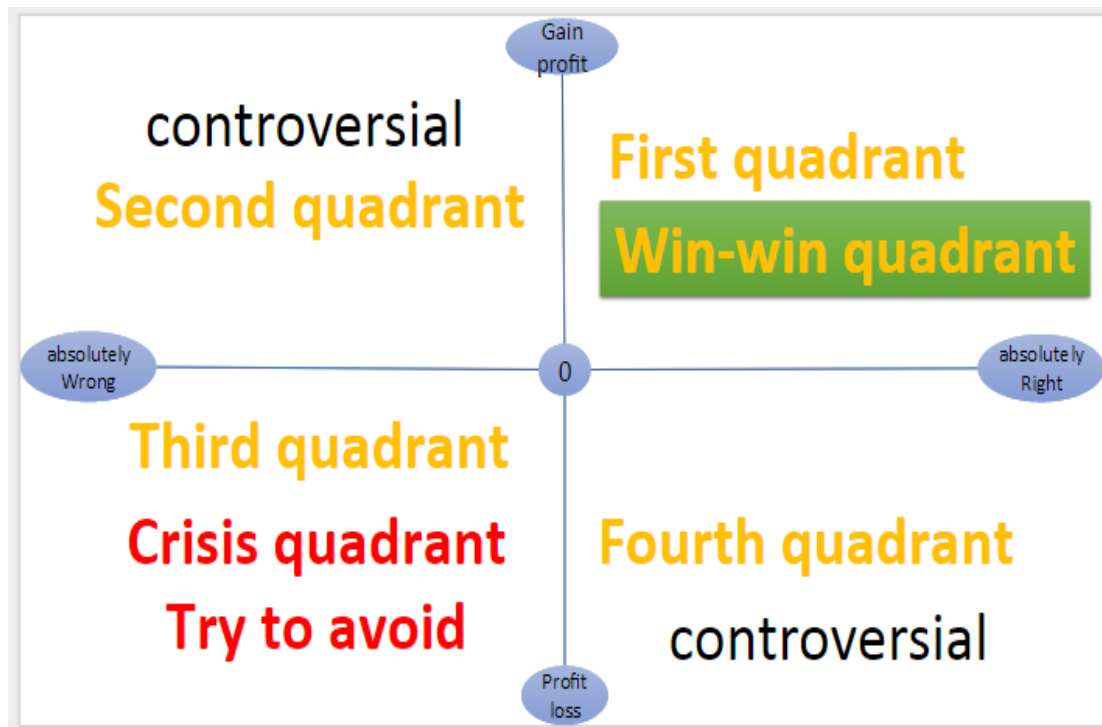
Gain profit

controversial

Second quadrant

First quadrant

Win-win quadrant

absolutely Wrong

0

absolutely Right

Third quadrant

Crisis quadrant

Try to avoid

Fourth quadrant

controversial

Profit loss